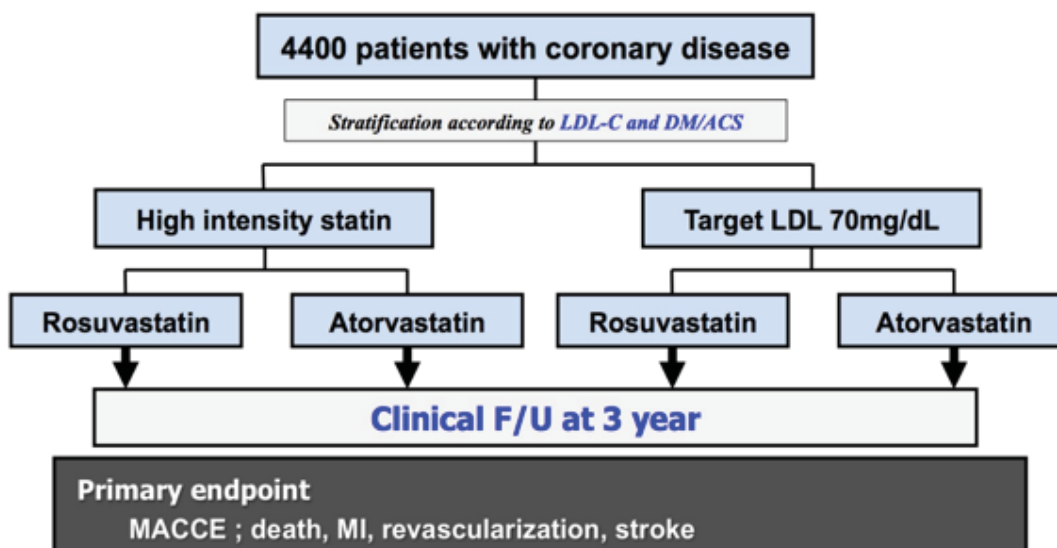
4400 patients with coronary disease

Stratification according to LDL-C and DM/ACS

High intensity statin

Target LDL 70mg/dL

Rosuvastatin

Atorvastatin

Rosuvastatin

Atorvastatin

Clinical F/U at 3 year

Primary endpoint
MACCE ; death, MI, revascularization, stroke